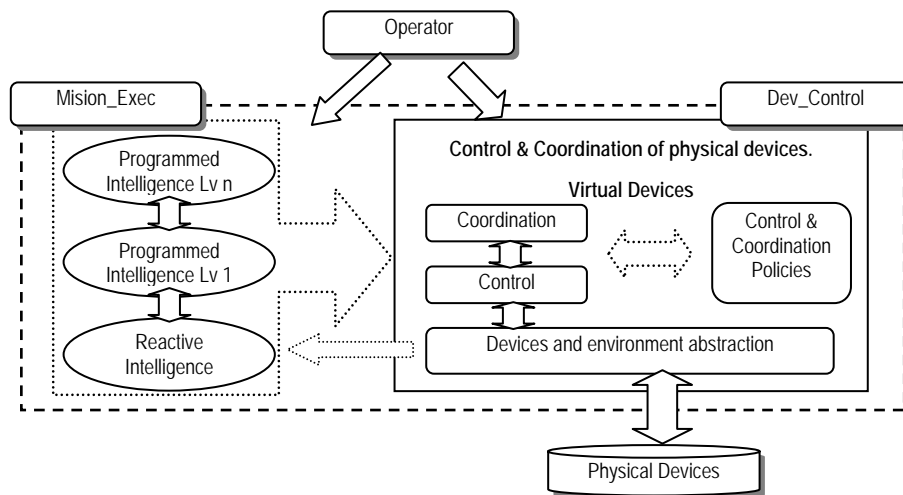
Operator

Mision_Exec

Dev_Control

Programmed Intelligence Lv n

Programmed Intelligence Lv 1

Reactive Intelligence

Control & Coordination of physical devices.

Virtual Devices

Coordination

Control

Control & Coordination Policies

Devices and environment abstraction

Physical Devices